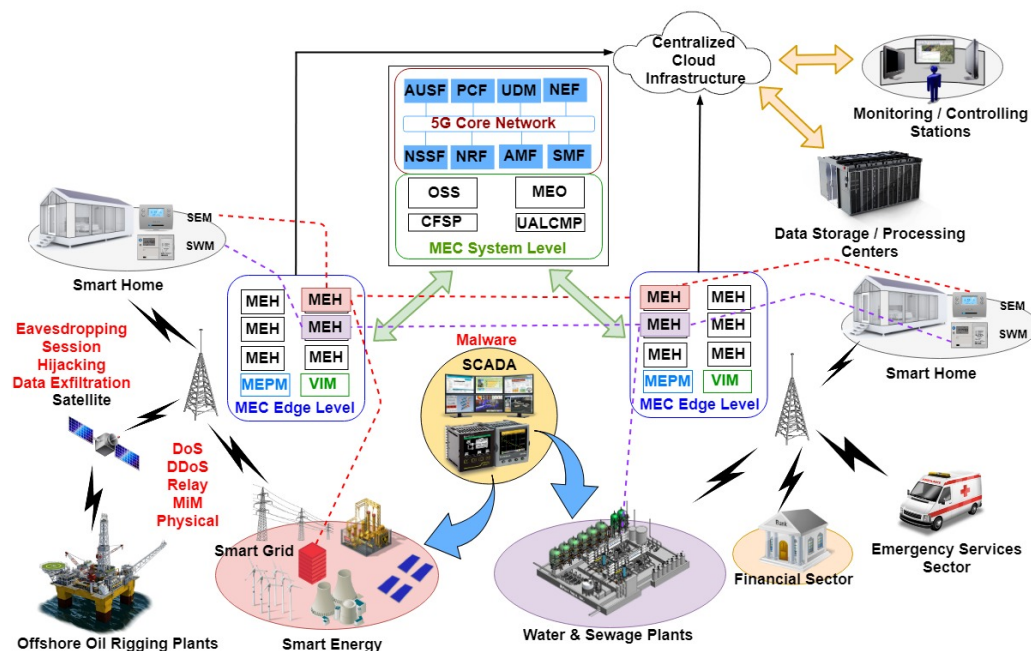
Centralized Cloud Infrastructure

Monitoring / Controlling Stations

Data Storage / Processing Centers

AUSF PCF UDM NEF

5G Core Network

NSSF NRF AMF SMF

OSS MEO

CFSP UALCMP

MEC System Level

SEM

SWM

Smart Home

MEH MEH
MEH MEH
MEH MEH
MEPM VIM
MEC Edge Level

MEH MEH
MEH MEH
MEH MEH
MEPM VIM
MEC Edge Level

SEM

SWM

Smart Home

Eavesdropping
Session
Hijacking
Data Exfiltration
Satellite

Malware
SCADA

DoS
DDoS
Relay
MiM
Physical

Smart Grid

Offshore Oil Rigging Plants

Smart Energy

Water & Sewage Plants

Financial Sector

Emergency Services Sector